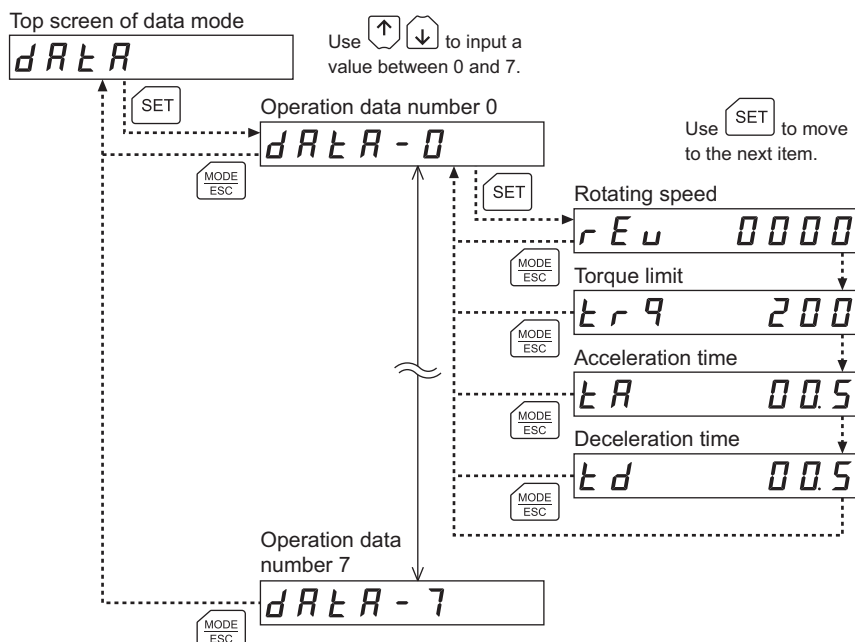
Top screen of data mode

dAtA

Use ↑ ↓ to input a value between 0 and 7.

SET

Operation data number 0

dAtA - 0

Use SET to move to the next item.

MODE/ESC

SET

Rotating speed

rEu 0000

MODE/ESC

Torque limit

trq 200

MODE/ESC

Acceleration time

tA 00.5

MODE/ESC

Deceleration time

td 00.5

MODE/ESC

Operation data number 7

dAtA - 7

MODE/ESC